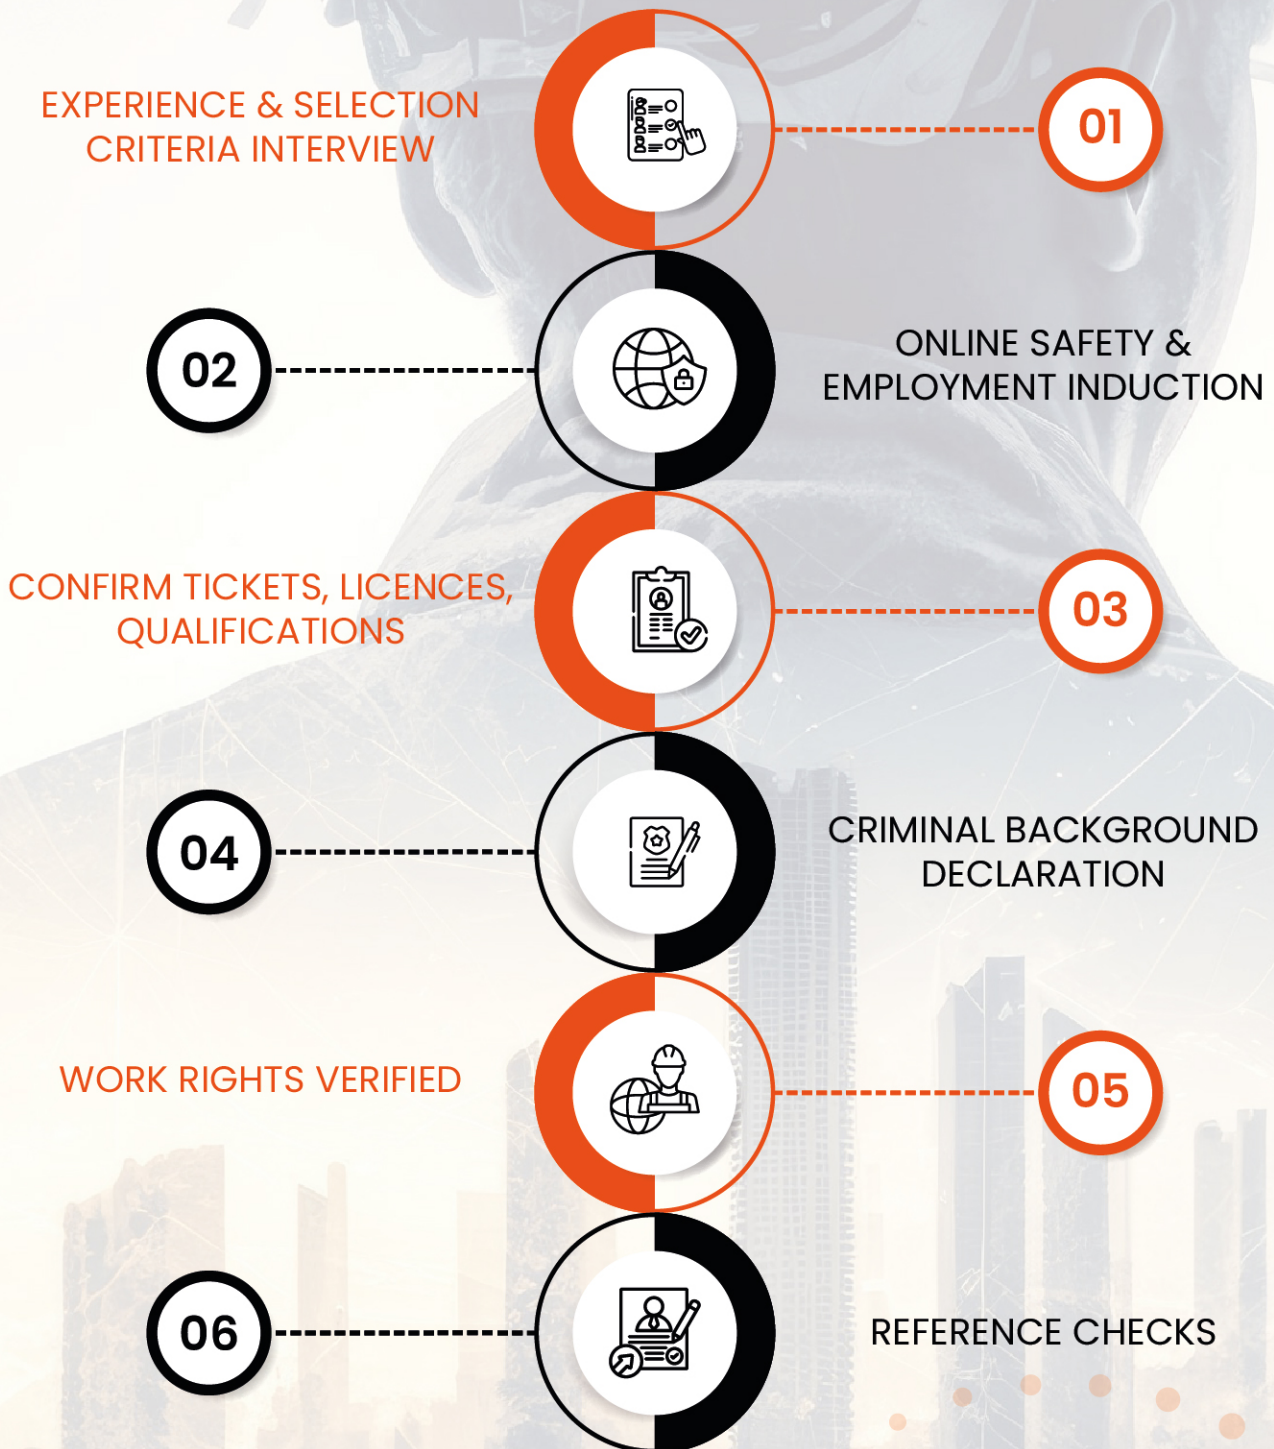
EXPERIENCE & SELECTION CRITERIA INTERVIEW

01

02

ONLINE SAFETY & EMPLOYMENT INDUCTION

CONFIRM TICKETS, LICENCES, QUALIFICATIONS

03

04

CRIMINAL BACKGROUND DECLARATION

WORK RIGHTS VERIFIED

05

06

REFERENCE CHECKS